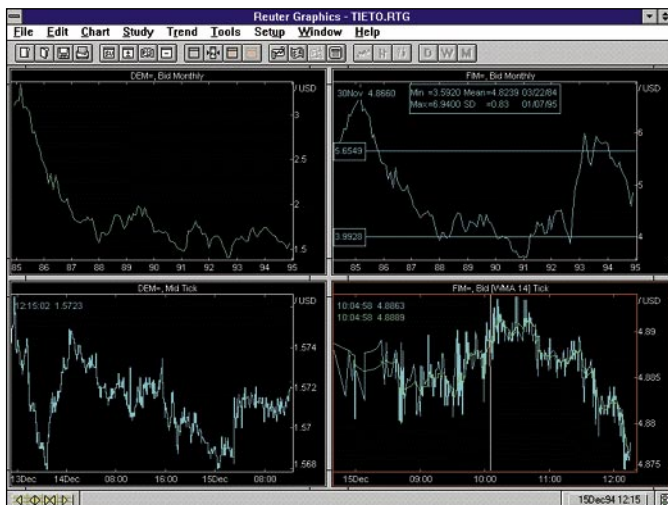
Reuter Graphics - TIETO.RTG

File Edit Chart Study Trend Tools Setup Window Help

D W M

DEM=, Bid Monthly

/USD

3

2.5

2

1.5

85 86 87 88 89 90 91 92 93 94 95

FIM=, Bid Monthly

30Nov 4.8660

Min =3.5920 Mean=4.8239 03/22/84

Max=6.9400 SD =0.83 01/07/95

/USD

6

5.6549

5

4

3.9928

85 86 87 88 89 90 91 92 93 94 95

DEM=, Mid Tick

12:15:02 1.5723

/USD

1.574

1.572

1.57

1.568

13Dec 14Dec 08:00 16:00 15Dec 08:00

FIM=, Bid [WMA 14] Tick

10:04:58 4.8863

10:04:58 4.8889

/USD

4.89

4.885

4.88

4.875

15Dec 09:00 10:00 11:00 12:00

15Dec94 12:15